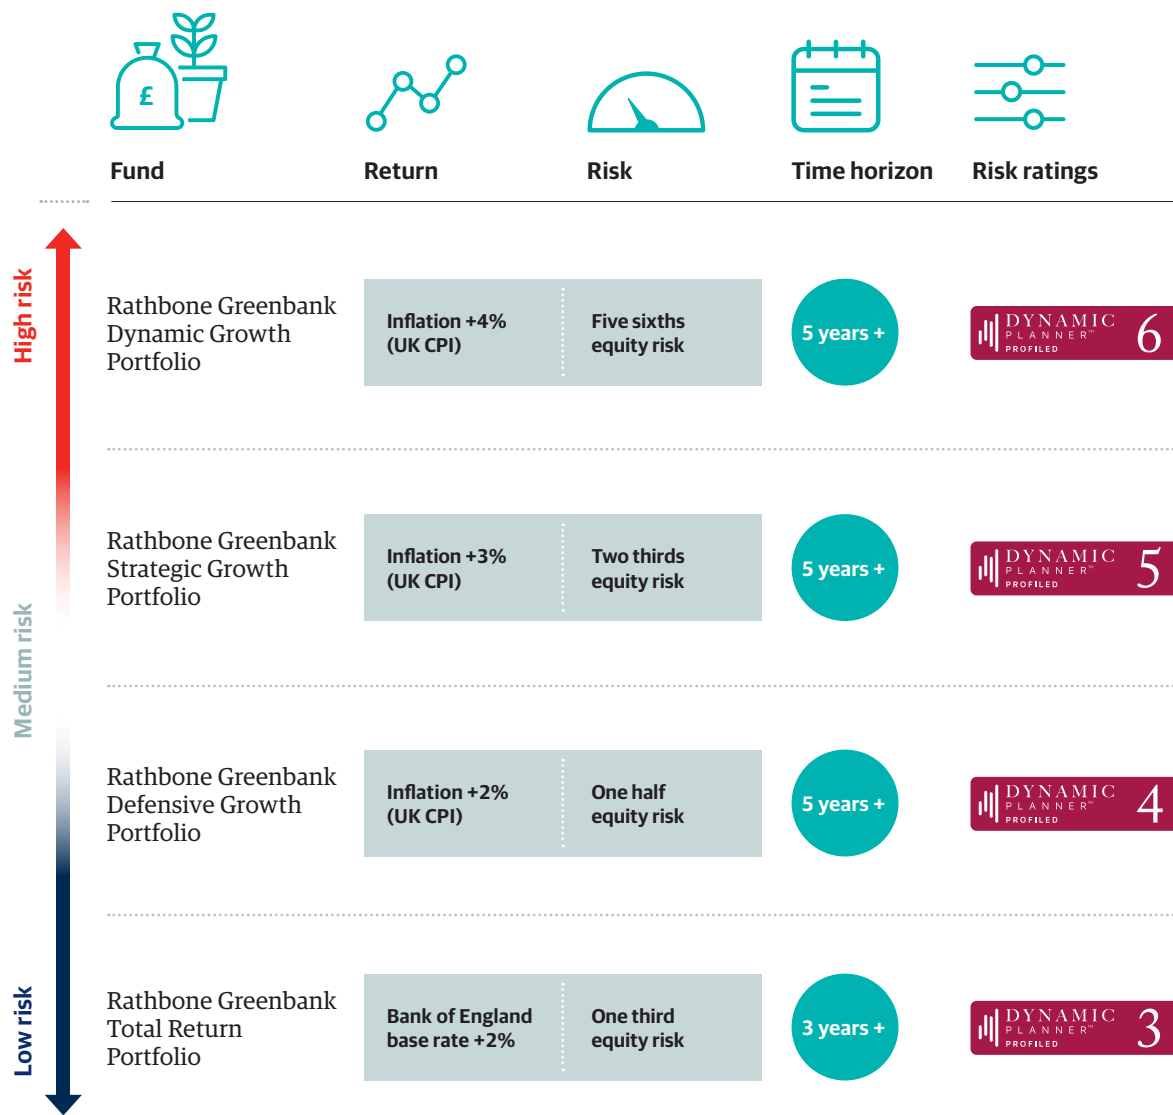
£

| Fund | Return | Risk | Time horizon | Risk ratings |
|---|---|---|---|---|
| Rathbone Greenbank Dynamic Growth Portfolio | Inflation +4% (UK CPI) | Five sixths equity risk | 5 years + | DYNAMIC PLANNER™ PROFILED 6 |
| Rathbone Greenbank Strategic Growth Portfolio | Inflation +3% (UK CPI) | Two thirds equity risk | 5 years + | DYNAMIC PLANNER™ PROFILED 5 |
| Rathbone Greenbank Defensive Growth Portfolio | Inflation +2% (UK CPI) | One half equity risk | 5 years + | DYNAMIC PLANNER™ PROFILED 4 |
| Rathbone Greenbank Total Return Portfolio | Bank of England base rate +2% | One third equity risk | 3 years + | DYNAMIC PLANNER™ PROFILED 3 |

High risk
Medium risk
Low risk